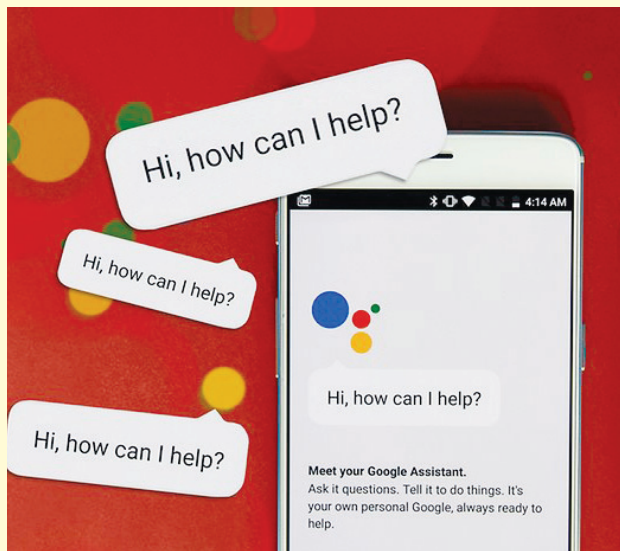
Hi, how can I help?

Hi, how can I help?

Hi, how can I help?

4:14 AM

Hi, how can I help?

Meet your Google Assistant.
Ask it questions. Tell it to do things. It's your own personal Google, always ready to help.